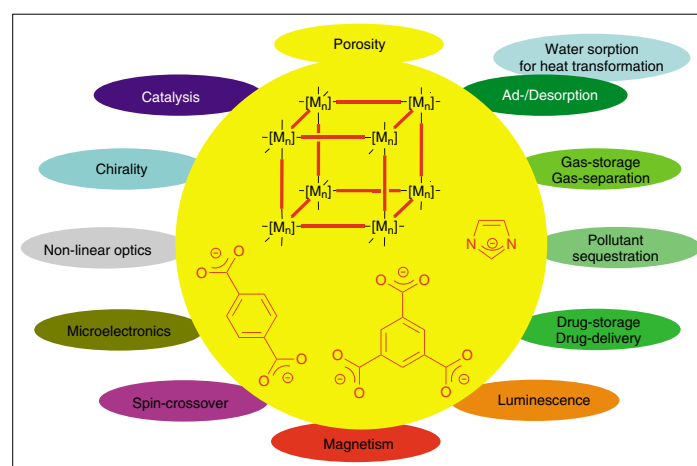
Porosity

Water sorption for heat transformation

Catalysis

Ad-/Desorption

Chirality

Gas-storage Gas-separation

Non-linear optics

Pollutant sequestration

Microelectronics

Drug-storage Drug-delivery

Spin-crossover

Luminescence

Magnetism

$[M_n]$ $[M_n]$ $[M_n]$ $[M_n]$ $[M_n]$ $[M_n]$ $[M_n]$ $[M_n]$

N N

O O ⊖ O O ⊖

O O ⊖ O O ⊖ O O ⊖